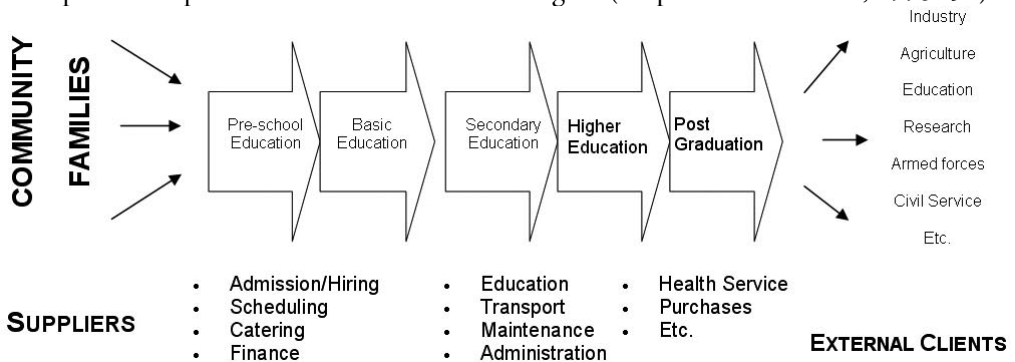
COMMUNITY

FAMILIES

Pre-school Education

Basic Education

Secondary Education

Higher Education

Post Graduation

Industry

Agriculture

Education

Research

Armed forces

Civil Service

Etc.

SUPPLIERS

- Admission/Hiring
- Scheduling
- Catering
- Finance

- Education
- Transport
- Maintenance
- Administration

- Health Service
- Purchases
- Etc.

EXTERNAL CLIENTS